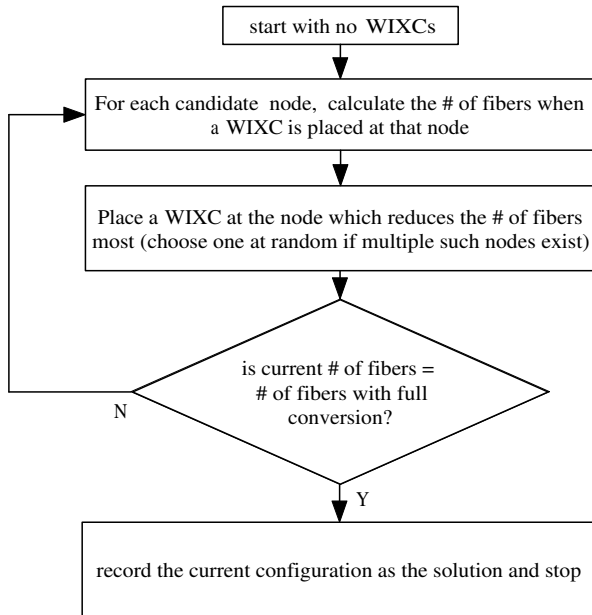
start with no WIXCs

For each candidate node, calculate the # of fibers when a WIXC is placed at that node

Place a WIXC at the node which reduces the # of fibers most (choose one at random if multiple such nodes exist)

is current # of fibers = # of fibers with full conversion?

N

Y

record the current configuration as the solution and stop